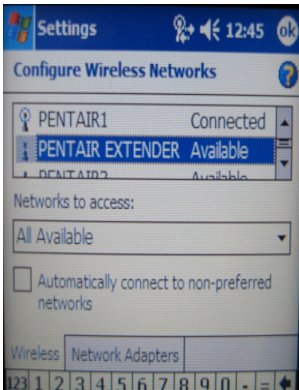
Settings 12:45 ok

Configure Wireless Networks

PENTAIR1 Connected
PENTAIR EXTENDER Available
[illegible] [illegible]

Networks to access:

All Available

Automatically connect to non-preferred networks

Wireless Network Adapters

123 1 2 3 4 5 6 7 8 9 0 - =